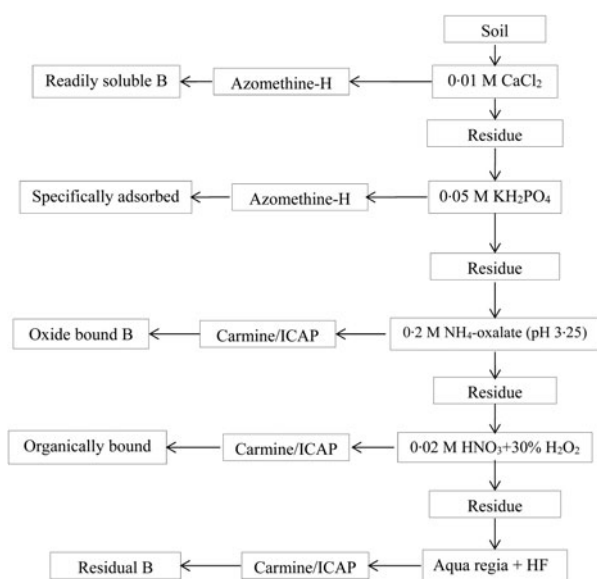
Soil

Readily soluble B

Azomethine-H

0·01 M $CaCl_2$

Residue

Specifically adsorbed

Azomethine-H

0·05 M $KH_2PO_4$

Residue

Oxide bound B

Carmine/ICAP

0·2 M $NH_4$-oxalate (pH 3·25)

Residue

Organically bound

Carmine/ICAP

0·02 M $HNO_3$+30% $H_2O_2$

Residue

Residual B

Carmine/ICAP

Aqua regia + HF